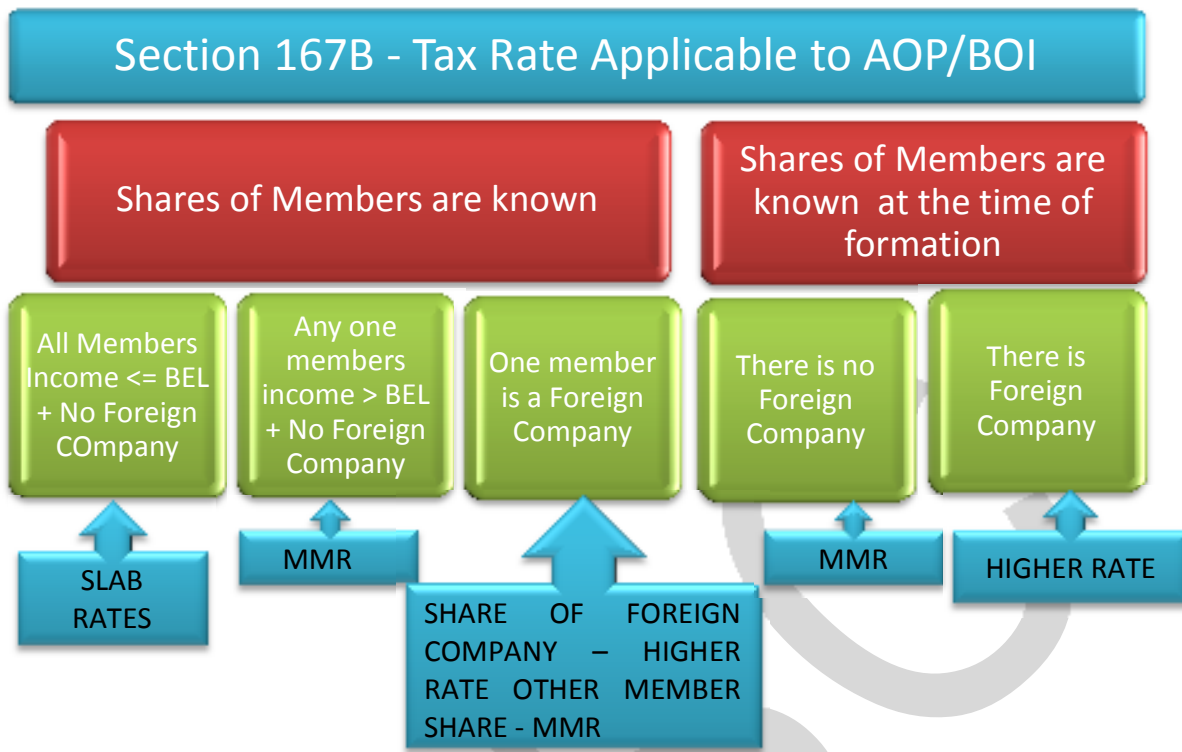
Section 167B - Tax Rate Applicable to AOP/BOI

Shares of Members are known

Shares of Members are known at the time of formation

All Members Income <= BEL + No Foreign COmpany

Any one members income > BEL + No Foreign Company

One member is a Foreign Company

There is no Foreign Company

There is Foreign Company

SLAB RATES

MMR

SHARE OF FOREIGN COMPANY – HIGHER RATE OTHER MEMBER SHARE - MMR

MMR

HIGHER RATE